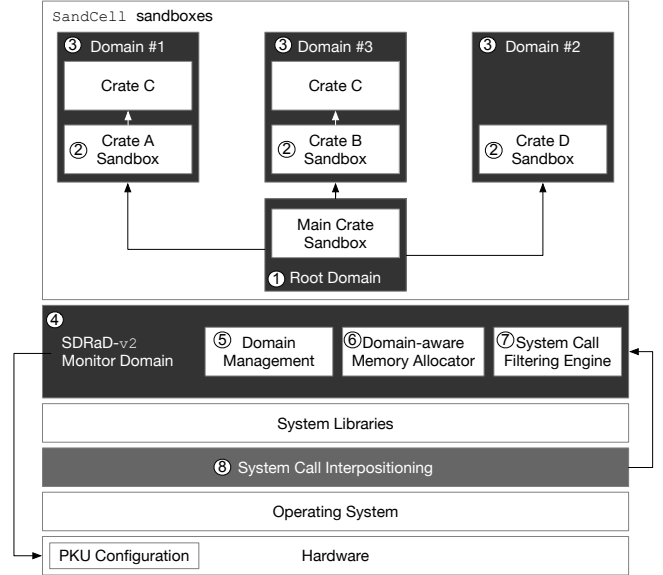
SandCell sandboxes

③ Domain #1

Crate C

② Crate A Sandbox

③ Domain #3

Crate C

② Crate B Sandbox

③ Domain #2

② Crate D Sandbox

Main Crate Sandbox

① Root Domain

④

SDRaD-v2 Monitor Domain

⑤ Domain Management

⑥ Domain-aware Memory Allocator

⑦ System Call Filtering Engine

System Libraries

⑧ System Call Interpositioning

Operating System

PKU Configuration

Hardware